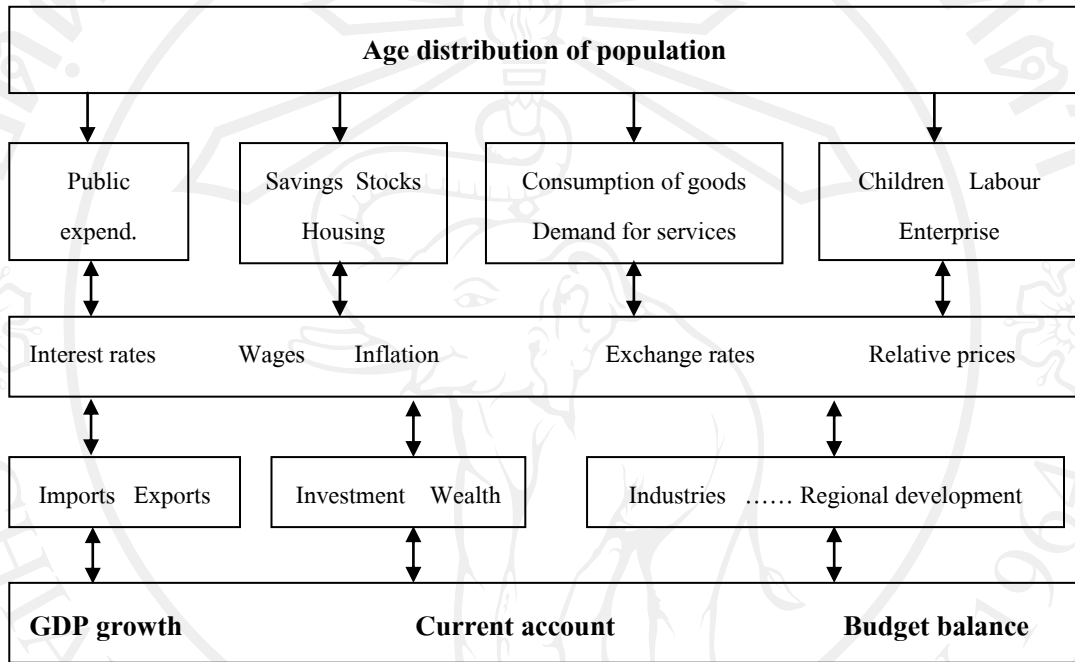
Age distribution of population

Public expend.

Savings Stocks Housing

Consumption of goods Demand for services

Children Labour Enterprise

Interest rates Wages Inflation Exchange rates Relative prices

Imports Exports

Investment Wealth

Industries …… Regional development

GDP growth Current account Budget balance